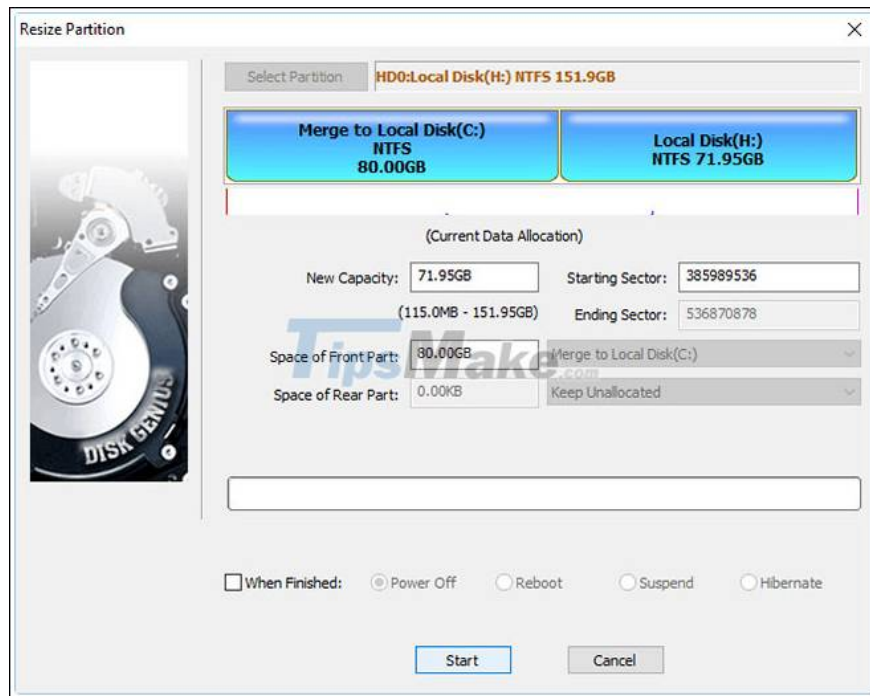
Resize Partition

×

Select Partition

HD0:Local Disk(H:) NTFS 151.9GB

Merge to Local Disk(C:)
NTFS
80.00GB

Local Disk(H:)
NTFS 71.95GB

(Current Data Allocation)

New Capacity: 71.95GB

Starting Sector: 385989536

(115.0MB - 151.95GB)

Ending Sector: 536870878

Space of Front Part: 80.00GB

Merge to Local Disk(C:)

Space of Rear Part: 0.00KB

Keep Unallocated

TipsMake.com

DISK GENIUS

When Finished: Power Off Reboot Suspend Hibernate

Start

Cancel